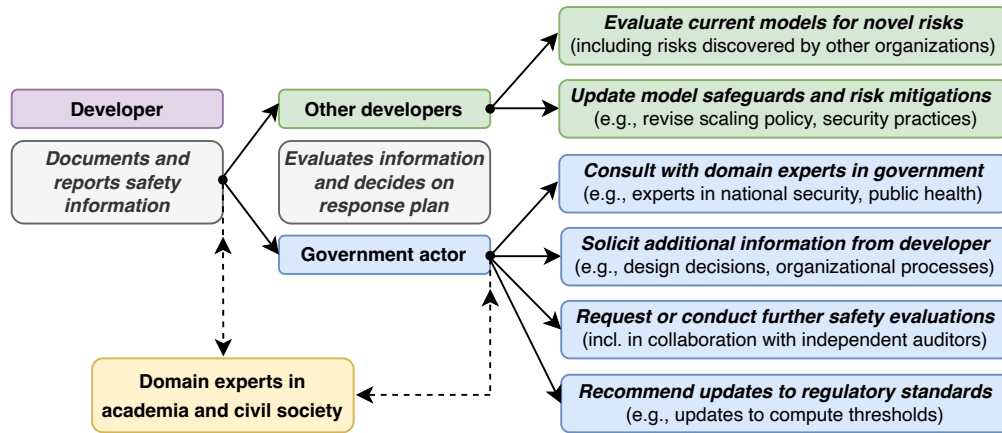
Developer

Documents and reports safety information

Other developers

Evaluates information and decides on response plan

Government actor

Domain experts in academia and civil society

Evaluate current models for novel risks
(including risks discovered by other organizations)

Update model safeguards and risk mitigations
(e.g., revise scaling policy, security practices)

Consult with domain experts in government
(e.g., experts in national security, public health)

Solicit additional information from developer
(e.g., design decisions, organizational processes)

Request or conduct further safety evaluations
(incl. in collaboration with independent auditors)

Recommend updates to regulatory standards
(e.g., updates to compute thresholds)